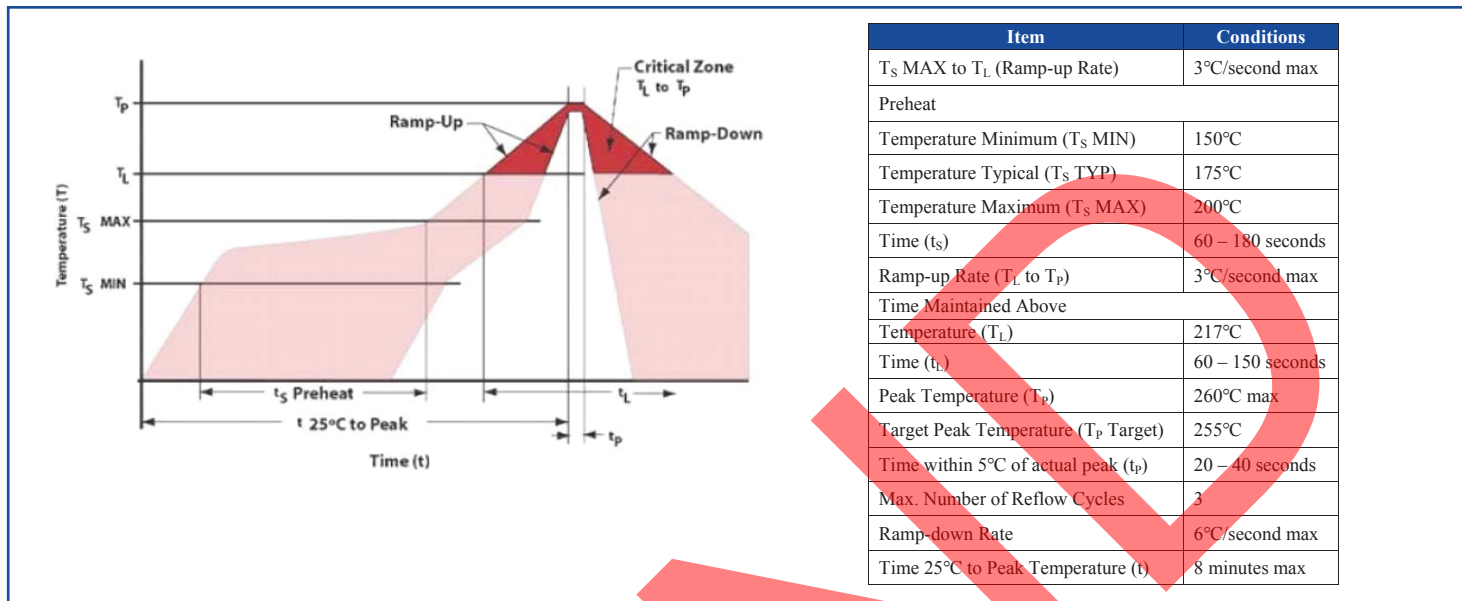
Critical Zone
$T_L$ to $T_P$

Ramp-Up

Ramp-Down

$T_P$

$T_L$

$T_S$ MAX

$T_S$ MIN

Temperature (T)

$t_S$ Preheat

$t_L$

t 25ºC to Peak

$t_P$

Time (t)

| Item | Conditions |
|---|---|
| $T_S$ MAX to $T_L$ (Ramp-up Rate) | 3℃/second max |
| Preheat | |
| Temperature Minimum ($T_S$ MIN) | 150℃ |
| Temperature Typical ($T_S$ TYP) | 175℃ |
| Temperature Maximum ($T_S$ MAX) | 200℃ |
| Time ($t_S$) | 60 – 180 seconds |
| Ramp-up Rate ($T_L$ to $T_P$) | 3℃/second max |
| Time Maintained Above | |
| Temperature ($T_L$) | 217℃ |
| Time ($t_L$) | 60 – 150 seconds |
| Peak Temperature ($T_P$) | 260℃ max |
| Target Peak Temperature ($T_P$ Target) | 255℃ |
| Time within 5℃ of actual peak ($t_P$) | 20 – 40 seconds |
| Max. Number of Reflow Cycles | 3 |
| Ramp-down Rate | 6℃/second max |
| Time 25℃ to Peak Temperature (t) | 8 minutes max |